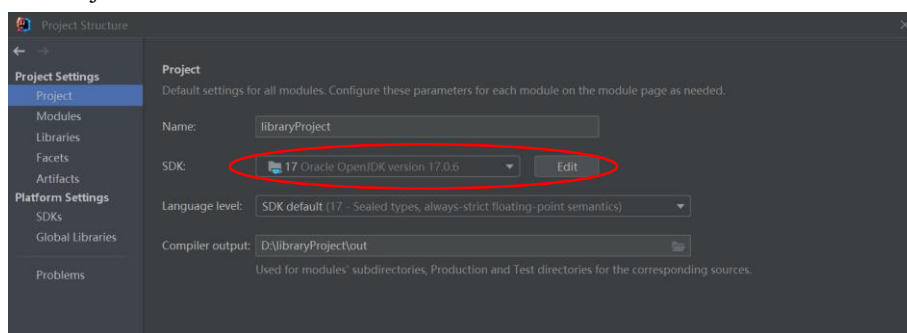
Project Structure

Project Settings
Project
Modules
Libraries
Facets
Artifacts
Platform Settings
SDKs
Global Libraries

Problems

Project
Default settings for all modules. Configure these parameters for each module on the module page as needed.

Name: libraryProject

SDK: 17 Oracle OpenJDK version 17.0.6 Edit

Language level: SDK default (17 - Sealed types, always-strict floating-point semantics)

Compiler output: D:\libraryProject\out

Used for modules' subdirectories, Production and Test directories for the corresponding sources.